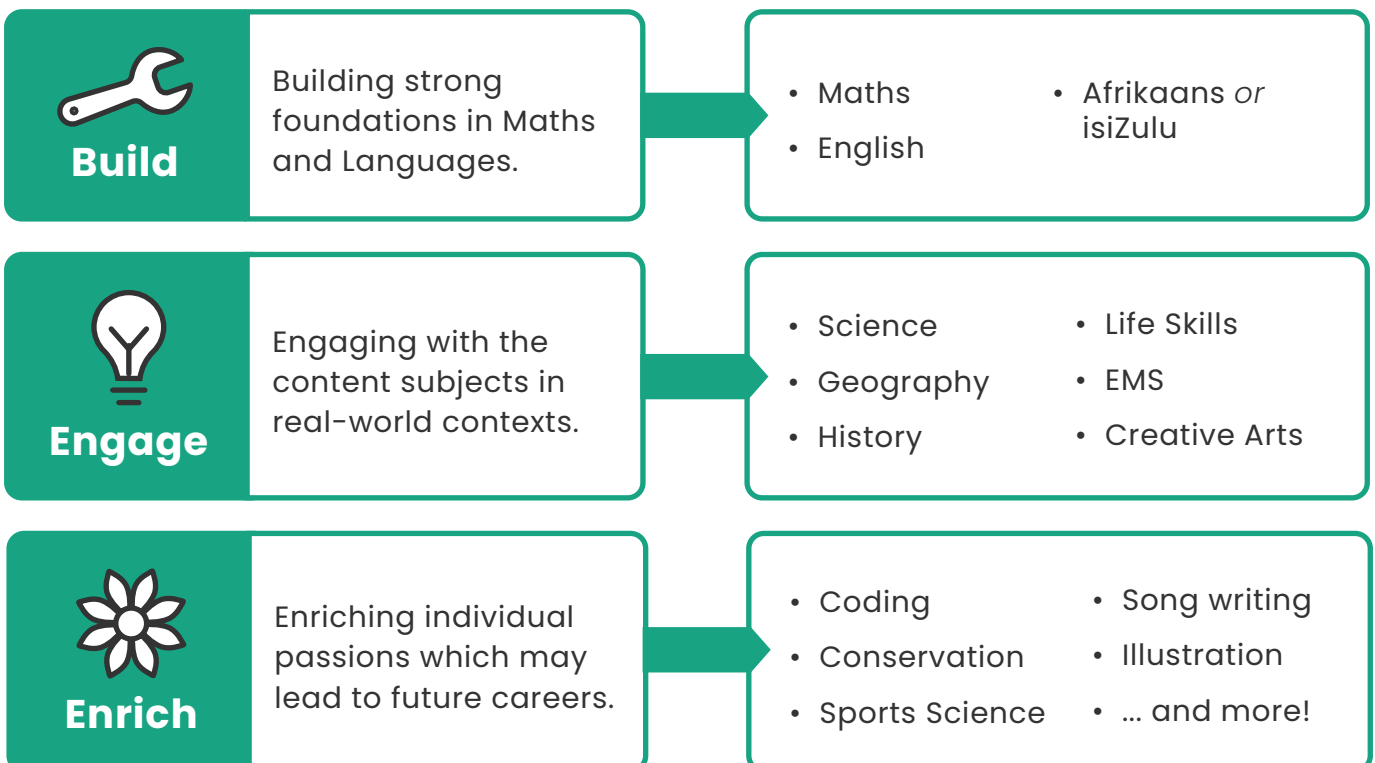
Build

Building strong foundations in Maths and Languages.

- Maths
- English
- Afrikaans *or* isiZulu

Engage

Engaging with the content subjects in real-world contexts.

- Science
- Geography
- History
- Life Skills
- EMS
- Creative Arts

Enrich

Enriching individual passions which may lead to future careers.

- Coding
- Conservation
- Sports Science
- Song writing
- Illustration
- … and more!